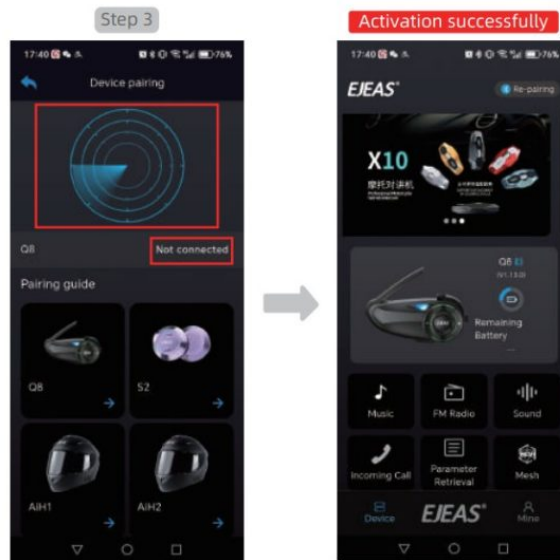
Step 3

17:40 76%

Device pairing

Q8

Not connected

Pairing guide

Q8

S2

AiH1

AiH2

Activation successfully

17:40 76%

EJEAS

Re-pairing

X10

摩托对讲机

Q8

Remaining Battery

Music

FM Radio

Sound

Incoming Call

Parameter Retrieval

Mesh

Device

EJEAS

Mine